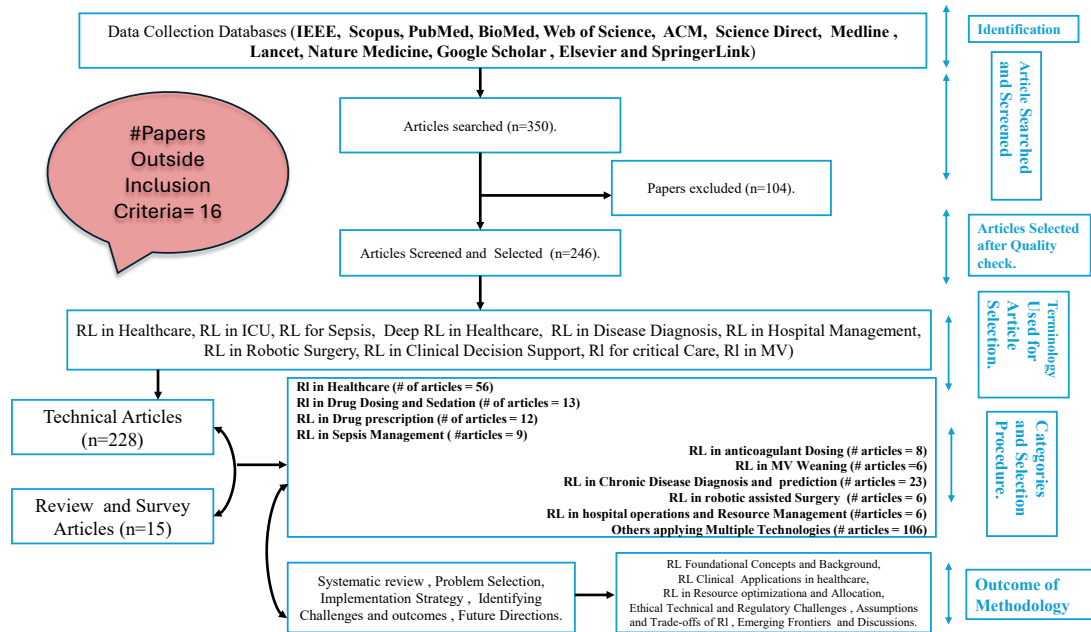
Data Collection Databases (IEEE, Scopus, PubMed, BioMed, Web of Science, ACM, Science Direct, Medline, Lancet, Nature Medicine, Google Scholar, Elsevier and SpringerLink)

Identification

Article Searched and Screened

#Papers Outside Inclusion Criteria= 16

Articles searched (n=350).

Papers excluded (n=104).

Articles Selected after Quality check.

Articles Screened and Selected (n=246).

Terminology Used for Article Selection.

RL in Healthcare, RL in ICU, RL for Sepsis, Deep RL in Healthcare, RL in Disease Diagnosis, RL in Hospital Management, RL in Robotic Surgery, RL in Clinical Decision Support, Rl for critical Care, Rl in MV)

Technical Articles (n=228)

Review and Survey Articles (n=15)

Rl in Healthcare (# of articles = 56)
Rl in Drug Dosing and Sedation (# of articles = 13)
RL in Drug prescription (# of articles = 12)
RL in Sepsis Management ( #articles = 9)
RL in anticoagulant Dosing (# articles = 8)
RL in MV Weaning (# articles =6)
RL in Chronic Disease Diagnosis and prediction (# articles = 23)
RL in robotic assisted Surgery (# articles = 6)
RL in hospital operations and Resource Management (#articles = 6)
Others applying Multiple Technologies (# articles = 106)

Categories and Selection Procedure.

Systematic review , Problem Selection, Implementation Strategy , Identifying Challenges and outcomes , Future Directions.

RL Foundational Concepts and Background, RL Clinical Applications in healthcare, RL in Resource optimizationa and Allocation, Ethical Technical and Regulatory Challenges , Assumptions and Trade-offs of Rl , Emerging Frontiers and Discussions.

Outcome of Methodology